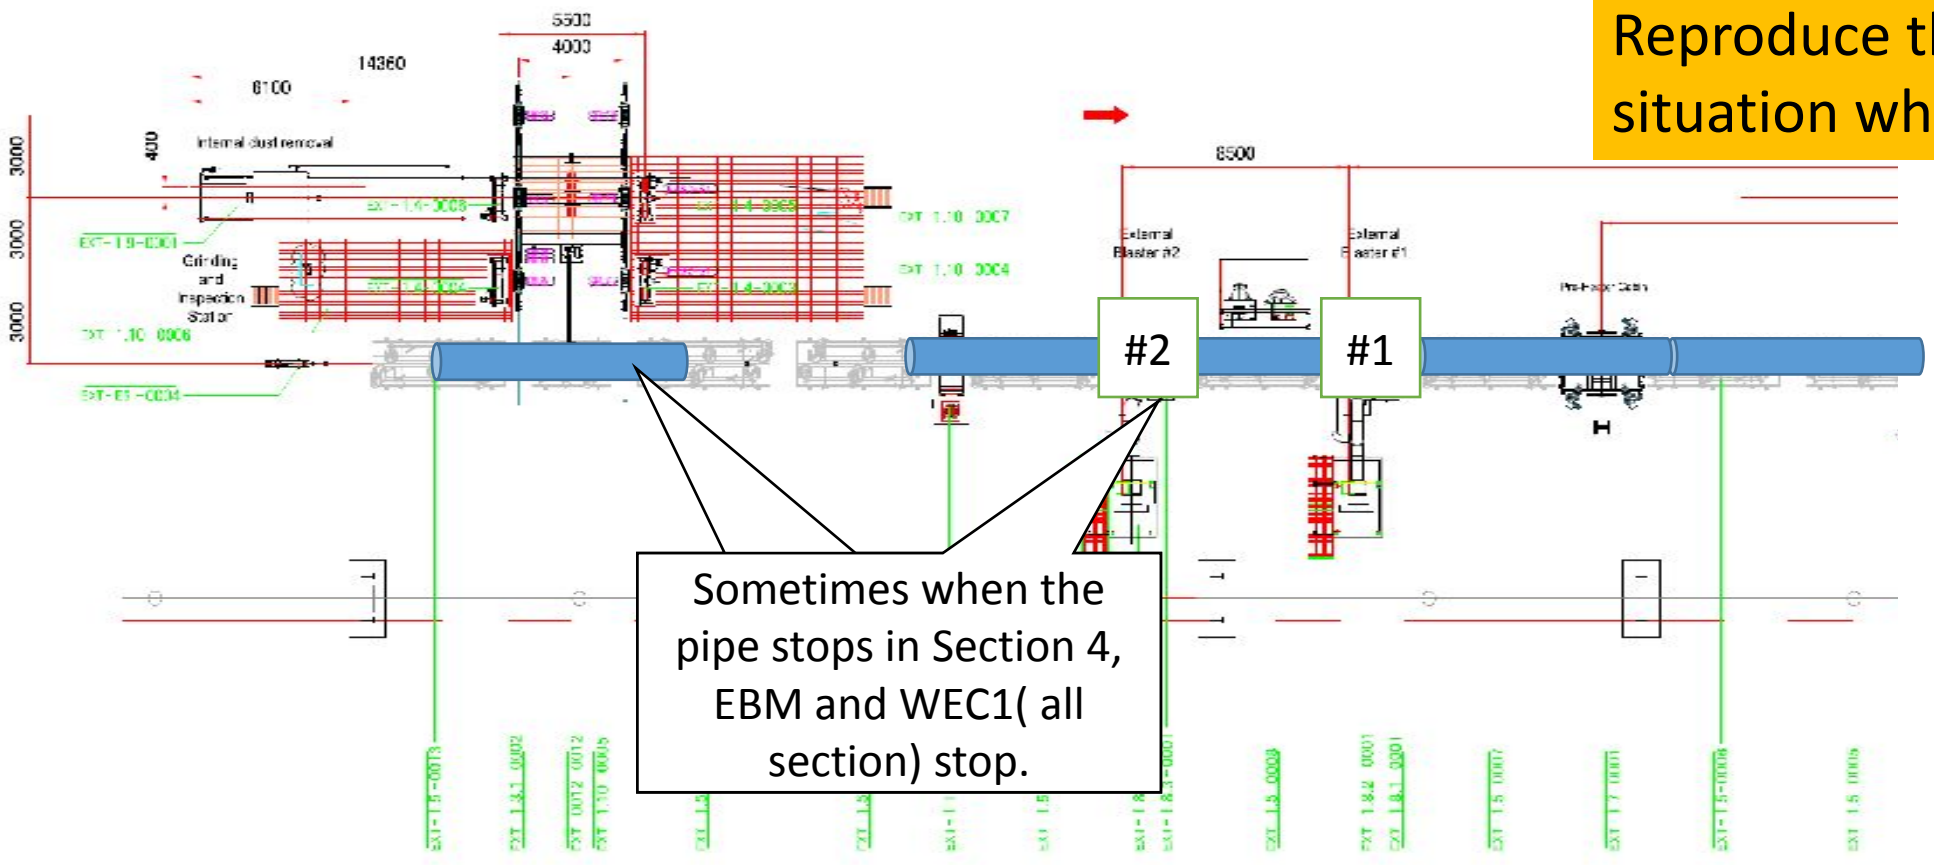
Reproduce th
situation wh

5500
4000
14360
6100
400
Internal dust removal
3000
3000
3000
EXT-1.9-0008
EXT-1.9-0001
Grinding and Inspection Station
EXT-1.10-0006
EXT-E1-0004
EXT-1.10-0007
EXT-1.10-0004
8500
External Blaster #2
External Blaster #1
Pre-Heater Oven

#2
#1

Sometimes when the pipe stops in Section 4, EBM and WEC1( all section) stop.

EXT-1.5-0073
EXT-1.8.1-0002
EXT-0012-0012
EXT-1.10-0005
EXT-1.5
EXT-1.5
EXT-1.1
EXT-1.5
EXT-1.8
EXT-1.8.3-0001
EXT-1.5-0008
EXT-1.8.2-0001
EXT-1.8.1-0001
EXT-1.5-0007
EXT-1.7-0001
EXT-1.5-0006
EXT-1.5-0005